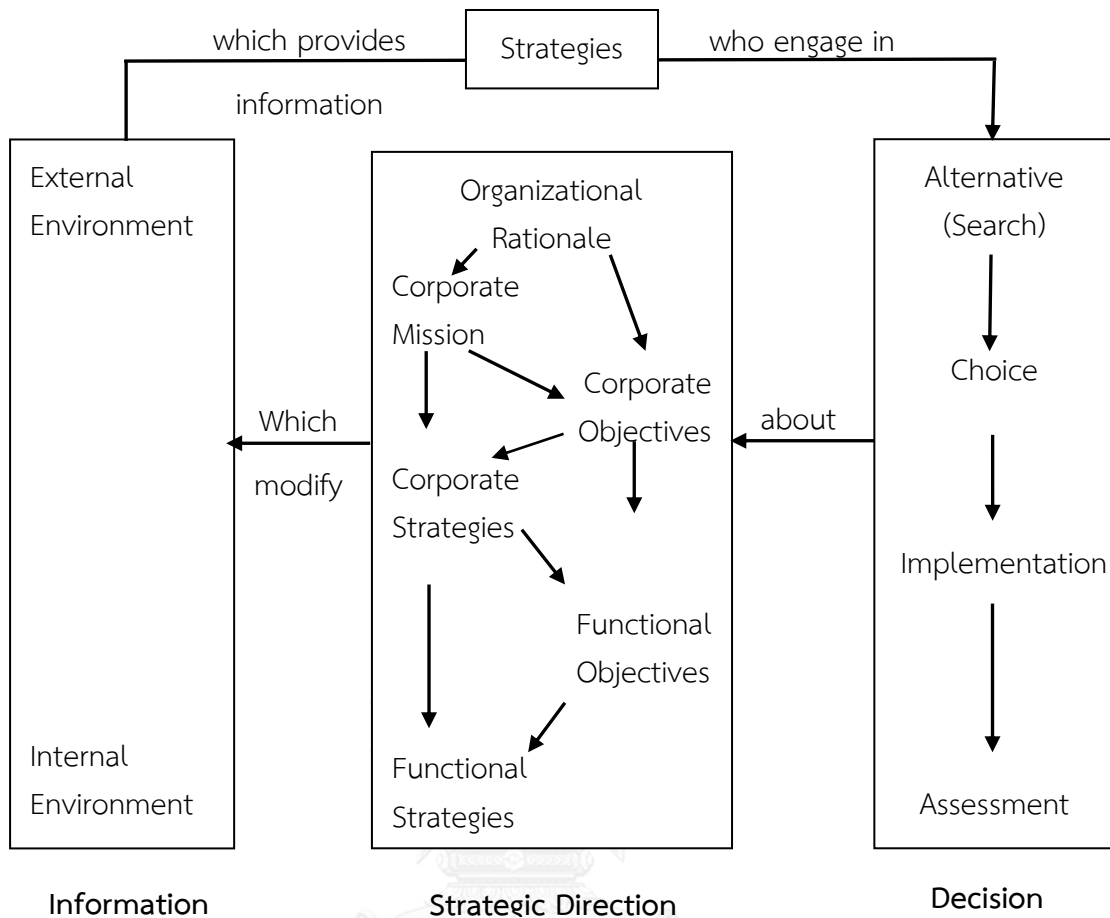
which provides

information

Strategies

who engage in

External Environment

Internal Environment

Organizational Rationale

Corporate Mission

Corporate Objectives

Corporate Strategies

Functional Objectives

Functional Strategies

Alternative (Search)

Choice

Implementation

Assessment

Which

modify

about

Information

Strategic Direction

Decision